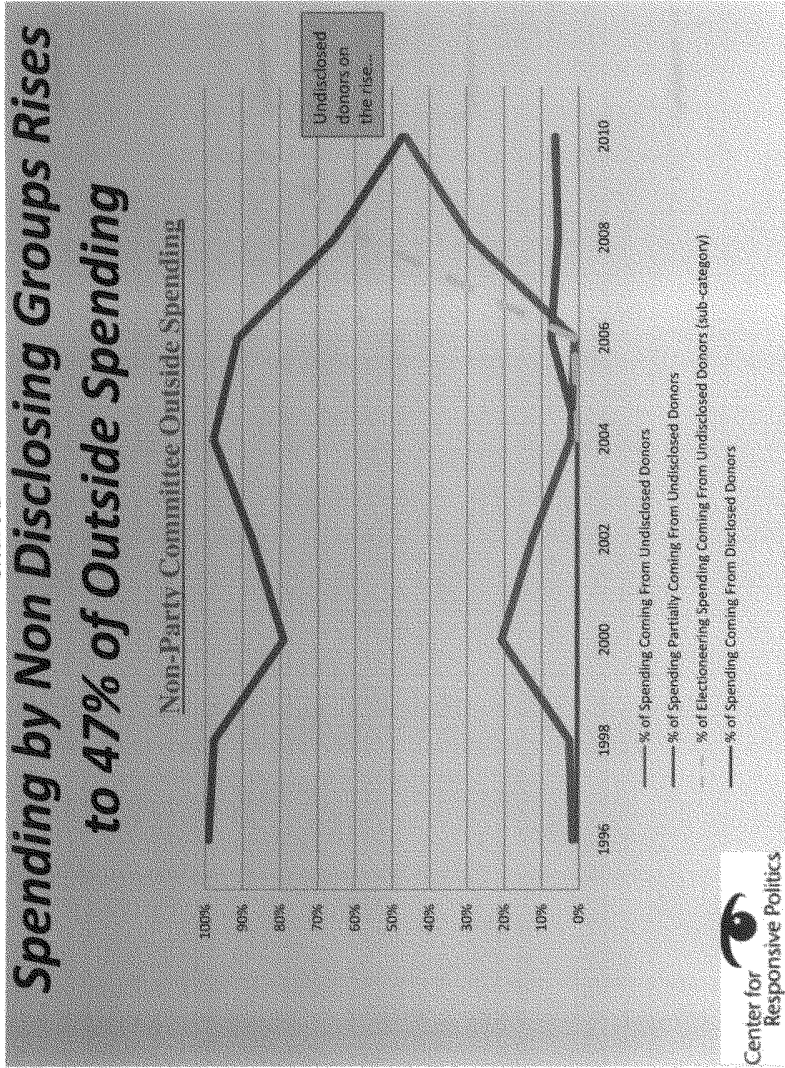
Spending by Non Disclosing Groups Rises to 47% of Outside Spending

Non-Party Committee Outside Spending

Undisclosed donors on the rise..

100%
90%
80%
70%
60%
50%
40%
30%
20%
10%
0%

1996 1998 2000 2002 2004 2006 2008 2010

% of Spending Coming From Undisclosed Donors
% of Spending Partially Coming From Undisclosed Donors
% of Electioneering Spending Coming From Undisclosed Donors (sub-category)
% of Spending Coming From Disclosed Donors

Center for Responsive Politics